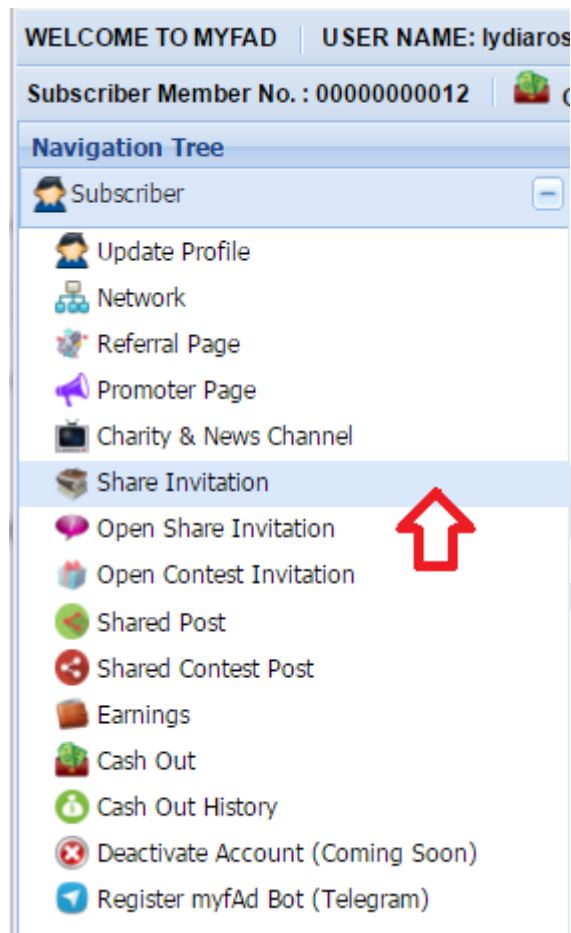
WELCOME TO MYFAD | USER NAME: lydiaros

Subscriber Member No. : 00000000012 | C

Navigation Tree

Subscriber

Update Profile
Network
Referral Page
Promoter Page
Charity & News Channel
Share Invitation
Open Share Invitation
Open Contest Invitation
Shared Post
Shared Contest Post
Earnings
Cash Out
Cash Out History
Deactivate Account (Coming Soon)
Register myfAd Bot (Telegram)